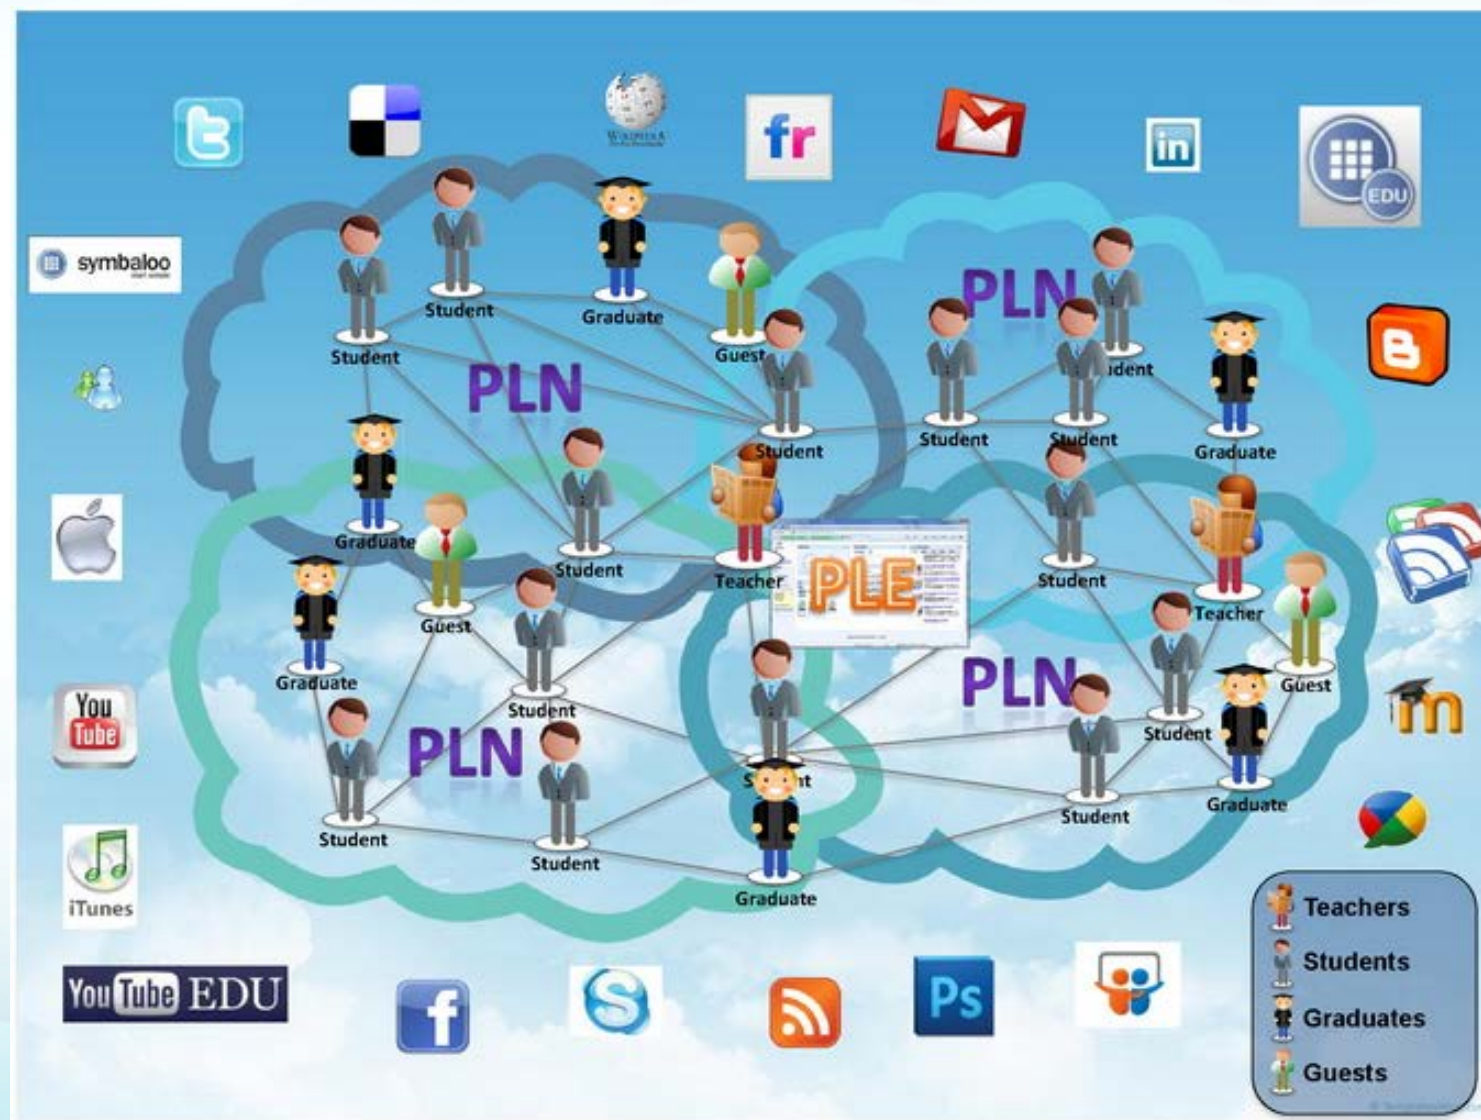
fr

in

EDU

symbaloo

PLN

Student

Student

Graduate

Guest

PLN

Student

Student

Student

Student

Graduate

Student

Graduate

Guest

Student

Teacher

PLE

Student

Teacher

Graduate

Guest

Student

Guest

PLN

PLN

Student

Student

Student

Student

Graduate

Student

Student

Graduate

You Tube

iTunes

You Tube EDU

Ps

Teachers
Students
Graduates
Guests